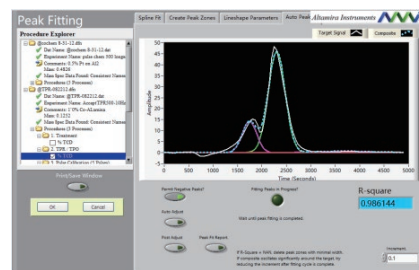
Peak Fitting

Procedure Explorer

@probes 8-31-12.tfs
Dat Name: @probes 8-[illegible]
Experiment Name: pulse chem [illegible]
Comments: 0.5% Pt on Al2
Mass: 0.4438
Mass Spec Data Found: Continuous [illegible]
Procedures (5 Processes)
@TPR-082212.tfs
Dat Name: @TPR-082212.dat
Experiment Name: AccuprTPR390-100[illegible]
Comments: 10% Co-Alumina
Mass: 0.1252
Mass Spec Data Found: Continuous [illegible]
Procedures (8 Processes)
1. Treatment
% TCD
2. TPR - TPO
% TCD

Print/Save Window

OK
Cancel

Spline Fit
Create Peak Zones
Lineshape Parameters
Auto Peak
Altamira Instruments

Target Signal
Composite

Amplitude

Time (Seconds)

0
500
1000
1500
2000
2500
3000
3500
4000
4500
5000

Permit Negative Peaks?
Fitting Peaks in Progress?
Wait until peak fitting is completed.
Auto Adjust
Print Adjust
Peak Fit Report
If R-Square < 0.95, delete peak zones with minimal width. If composite oscillates significantly around the target, try reducing the increment after fitting cycle is complete.

R-square
0.986144

Increment
0.1